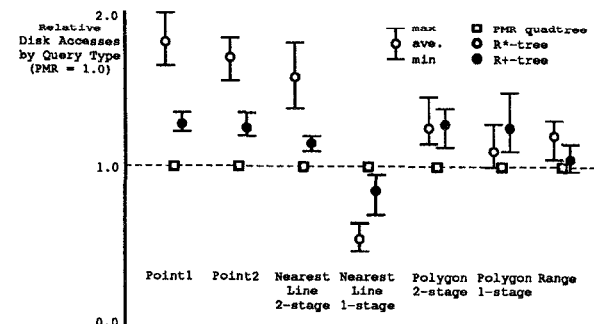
Relative Disk Accesses by Query Type (PMR = 1.0)

2.0

1.0

0.0

max
ave.
min

PMR quadtree
R*-tree
R+-tree

Point1
Point2
Nearest Line 2-stage
Nearest Line 1-stage
Polygon 2-stage
Polygon 1-stage
Range